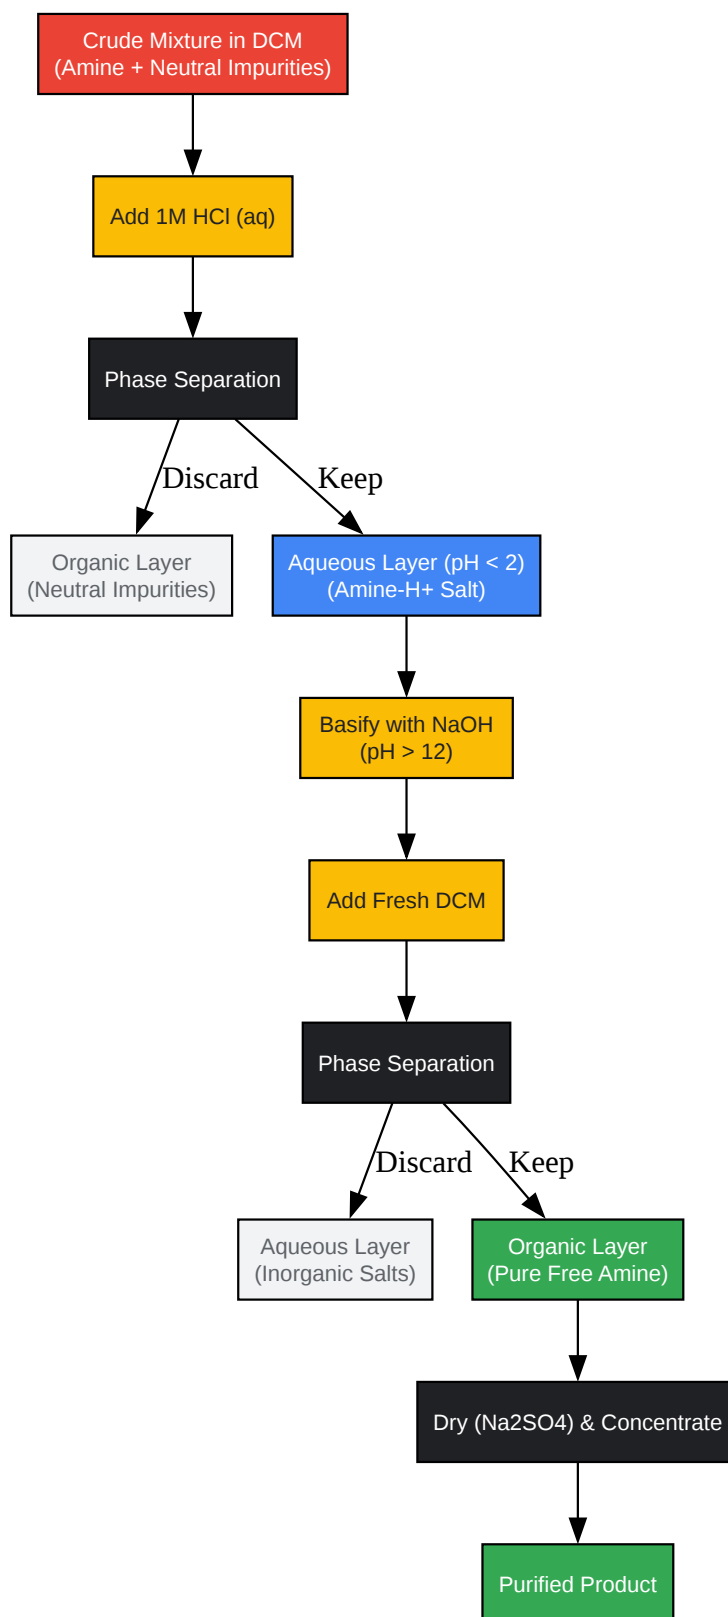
Crude Mixture in DCM
(Amine + Neutral Impurities)

Add 1M HCl (aq)

Phase Separation

Discard

Keep

Organic Layer
(Neutral Impurities)

Aqueous Layer (pH < 2)
(Amine-H+ Salt)

Basify with NaOH
(pH > 12)

Add Fresh DCM

Phase Separation

Discard

Keep

Aqueous Layer
(Inorganic Salts)

Organic Layer
(Pure Free Amine)

Dry (Na2SO4) & Concentrate

Purified Product